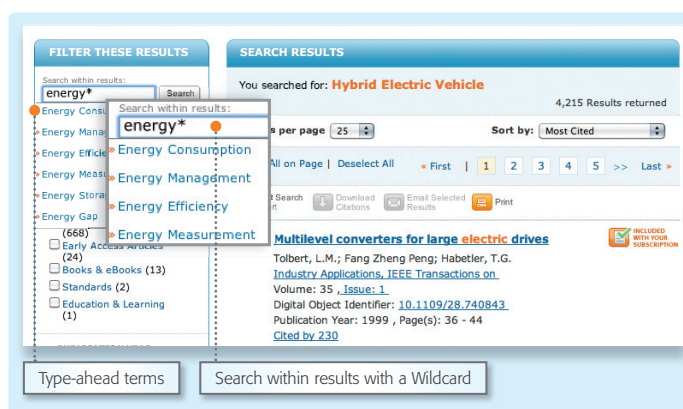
FILTER THESE RESULTS

Search within results:

energy*

Search

Energy Cons

Energy Mana

Energy Efficie

Energy Measu

Energy Stora

Energy Gap

Search within results:

energy*

Energy Consumption

Energy Management

Energy Efficiency

Energy Measurement

(668)

Early Access Articles (24)

Books & eBooks (13)

Standards (2)

Education & Learning (1)

SEARCH RESULTS

You searched for: Hybrid Electric Vehicle

4,215 Results returned

s per page 25

Sort by: Most Cited

All on Page | Deselect All

« First | 1 2 3 4 5 >> Last »

Search

Download Citations

Email Selected Results

Print

INCLUDED WITH YOUR SUBSCRIPTION

Multilevel converters for large electric drives

Tolbert, L.M.; Fang Zheng Peng; Habetler, T.G.

Industry Applications, IEEE Transactions on

Volume: 35 , Issue: 1

Digital Object Identifier: 10.1109/28.740843

Publication Year: 1999 , Page(s): 36 - 44

Cited by 230

Type-ahead terms

Search within results with a Wildcard